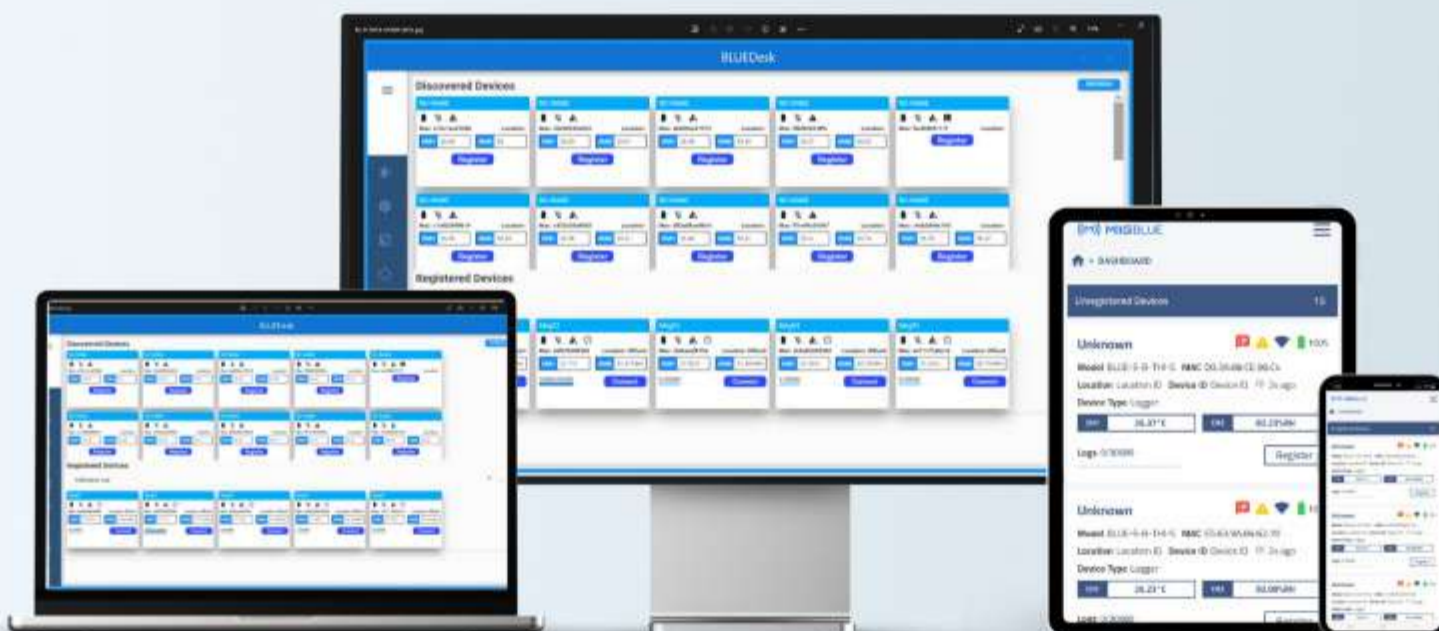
BLUEDesk

Discovered Devices

Register

Register

Register

Register

Register

Register

Register

Register

Register

Register

Registered Devices

Connect

Connect

Connect

Connect

BLUEDesk

Discovered Devices

Registered Devices

MOBLUE

DASHBOARD

Unregistered Devices 15

Unknown

Model BLUE-S-B-TH-S MAC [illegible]

Location Location ID Device ID Device ID 2s ago

Device Type Logger

26.23°C

60.23%RH

Logs 0/30000

Register

Unknown

Model BLUE-S-B-TH-S MAC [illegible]

Location Location ID Device ID Device ID 2s ago

Device Type Logger

26.23°C

60.08%RH

Logs 0/30000